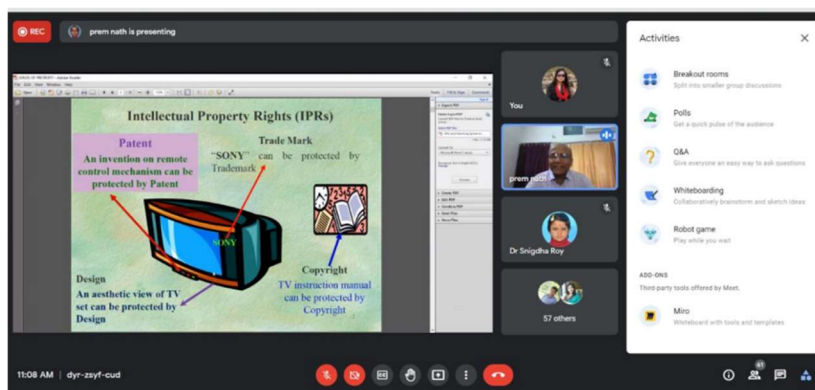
REC

prem nath is presenting

Intellectual Property Rights (IPRs)

Patent
An invention on remote control mechanism can be protected by Patent

Trade Mark
"SONY" can be protected by Trademark

SONY

Design
An aesthetic view of TV set can be protected by Design

Copyright
TV instruction manual can be protected by Copyright

You

prem nath

Dr Snigdha Roy

57 others

Activities

Breakout rooms
Split into smaller group discussions

Polls
Get a quick pulse of the audience

Q&A
Give everyone an easy way to ask questions

Whiteboarding
Collaboratively brainstorm and sketch ideas

Robot game
Play while you wait

ADD-ONS
Third-party tools offered by Meet.

Miro
Whiteboard with tools and templates

11:08 AM | dyr-zsyf-cud

61